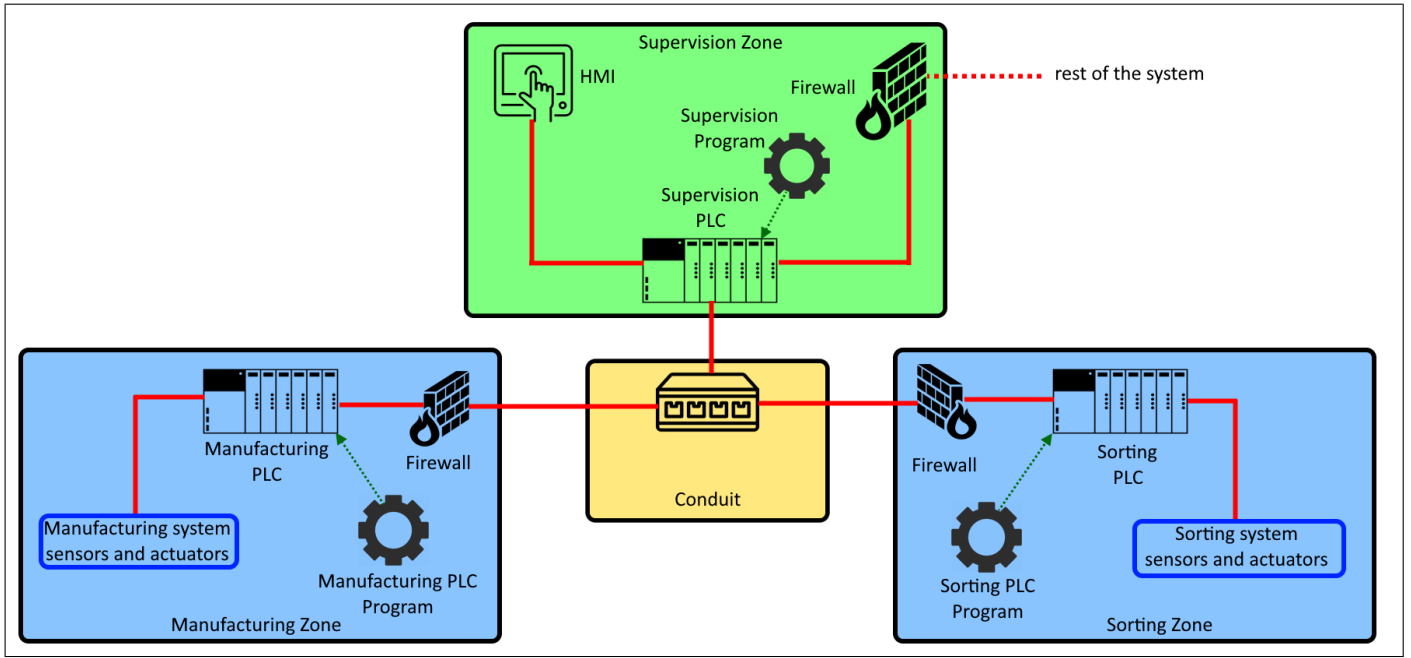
Supervision Zone

HMI

Firewall

rest of the system

Supervision Program

Supervision PLC

Manufacturing PLC

Firewall

Manufacturing system sensors and actuators

Manufacturing PLC Program

Manufacturing Zone

Conduit

Firewall

Sorting PLC

Sorting system sensors and actuators

Sorting PLC Program

Sorting Zone